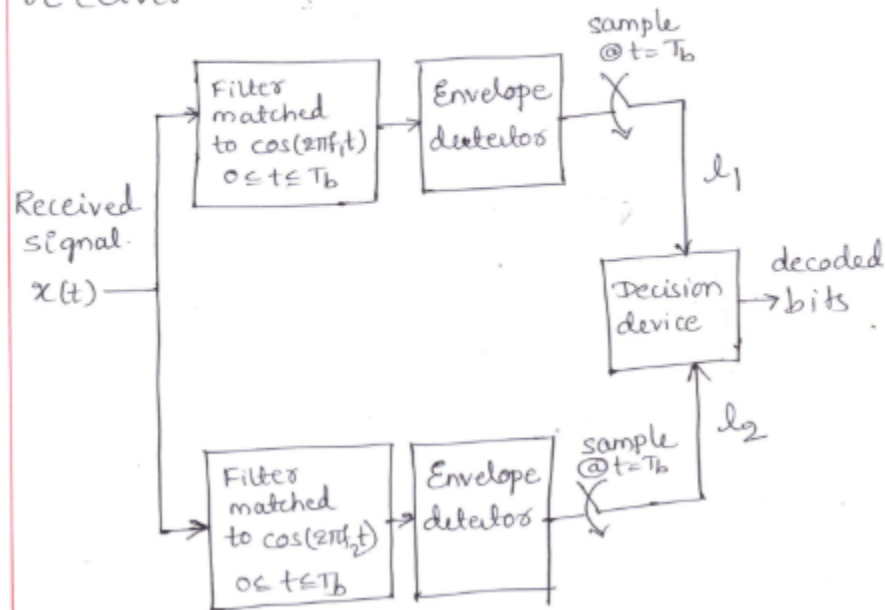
Received signal $x(t)$

Filter matched to $\cos(2\pi f_1 t)$ $0 \leq t \leq T_b$

Envelope detector

sample @ $t = T_b$

$l_1$

Decision device

decoded bits

Filter matched to $\cos(2\pi f_2 t)$ $0 \leq t \leq T_b$

Envelope detector

sample @ $t = T_b$

$l_2$